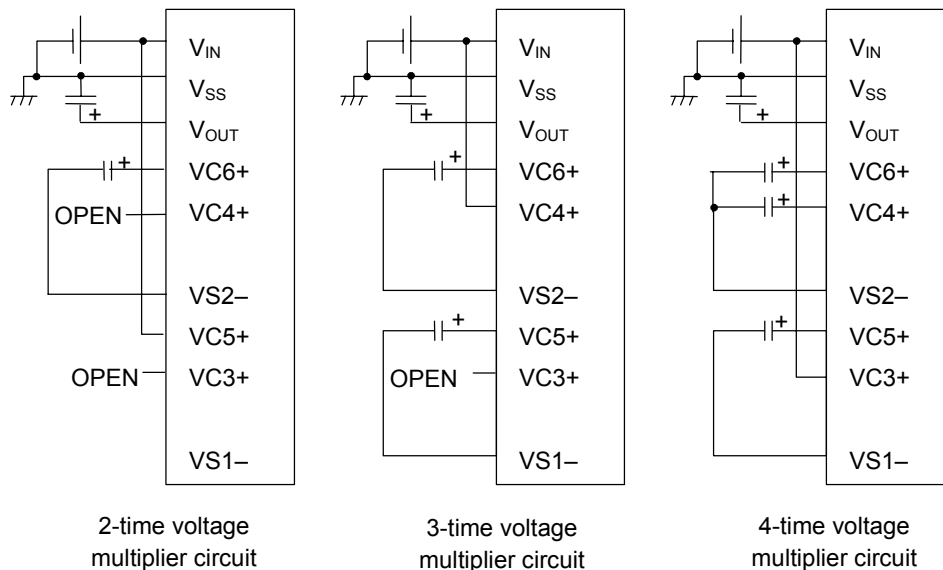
$V_{IN}$
$V_{SS}$
+
$V_{OUT}$
+
VC6+
OPEN
VC4+
VS2–
VC5+
OPEN
VC3+
VS1–

2-time voltage multiplier circuit

$V_{IN}$
$V_{SS}$
+
$V_{OUT}$
+
VC6+
VC4+
VS2–
+
VC5+
OPEN
VC3+
VS1–

3-time voltage multiplier circuit

$V_{IN}$
$V_{SS}$
+
$V_{OUT}$
+
VC6+
+
VC4+
VS2–
+
VC5+
VC3+
VS1–

4-time voltage multiplier circuit